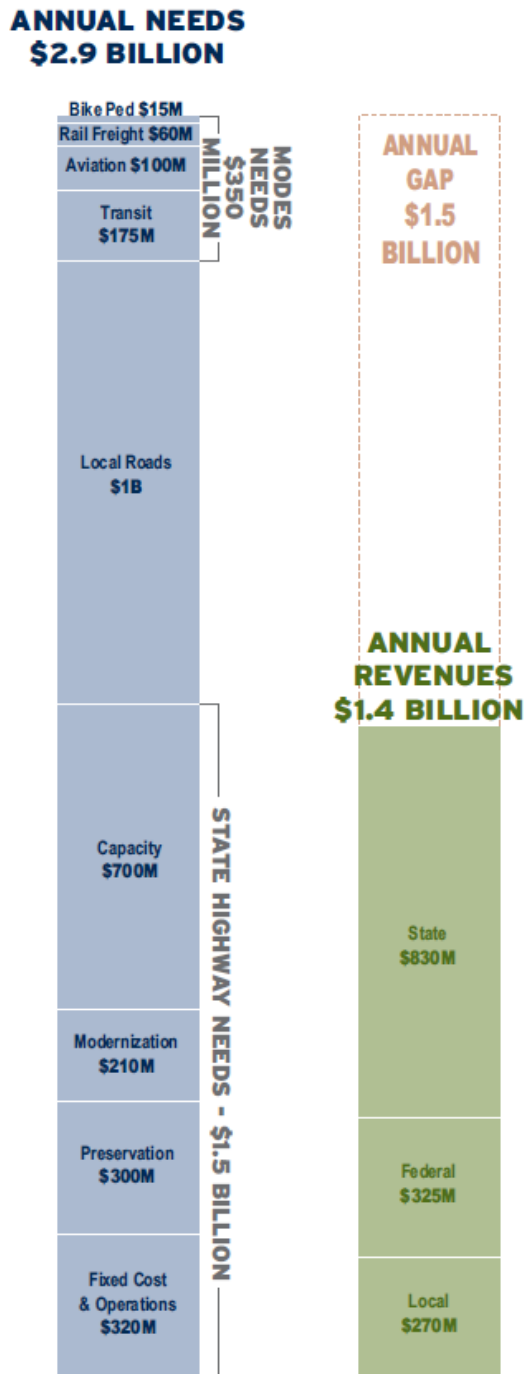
ANNUAL NEEDS
$2.9 BILLION

Bike Ped $15M
Rail Freight $60M
Aviation $100M
Transit
$175M
Local Roads
$1B
Capacity
$700M
Modernization
$210M
Preservation
$300M
Fixed Cost
& Operations
$320M

MODES NEEDS $350 MILLION

STATE HIGHWAY NEEDS - $1.5 BILLION

ANNUAL
GAP
$1.5
BILLION

ANNUAL
REVENUES
$1.4 BILLION

State
$830M
Federal
$325M
Local
$270M